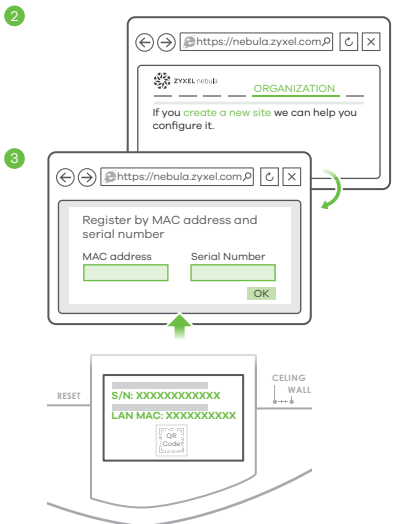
2

https://nebula.zyxel.com

ZYXEL nebula

ORGANIZATION

If you create a new site we can help you configure it.

3

https://nebula.zyxel.com

Register by MAC address and serial number

MAC address

Serial Number

OK

RESET

S/N: XXXXXXXXXXXXX

LAN MAC: XXXXXXXXXXX

QR Code

CELING

WALL